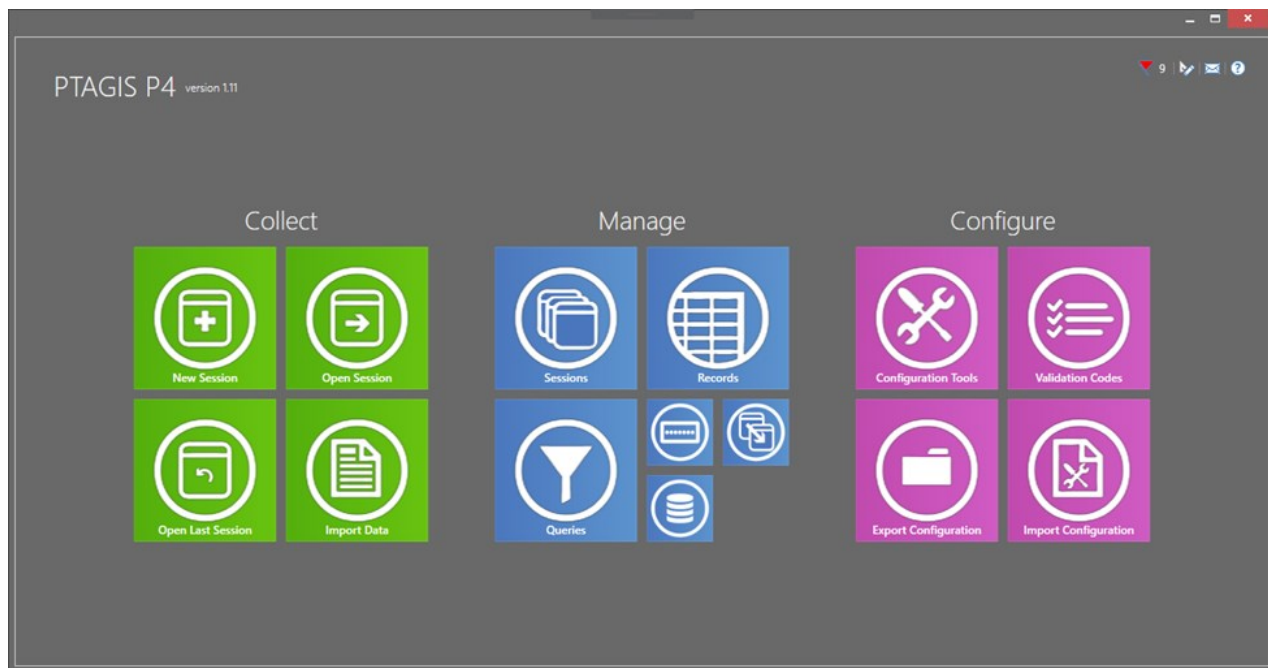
PTAGIS P4 version 1.11

9

Collect

New Session

Open Session

Open Last Session

Import Data

Manage

Sessions

Records

Queries

Configure

Configuration Tools

Validation Codes

Export Configuration

Import Configuration